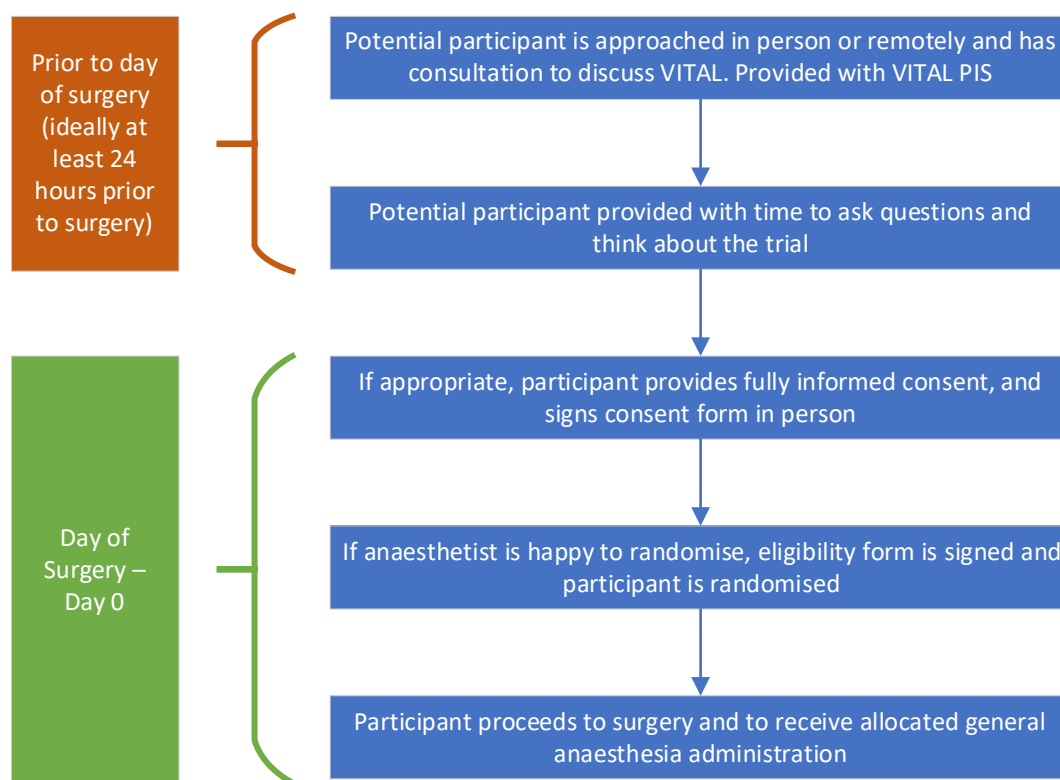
Prior to day of surgery (ideally at least 24 hours prior to surgery)

Potential participant is approached in person or remotely and has consultation to discuss VITAL. Provided with VITAL PIS

Potential participant provided with time to ask questions and think about the trial

Day of Surgery – Day 0

If appropriate, participant provides fully informed consent, and signs consent form in person

If anaesthetist is happy to randomise, eligibility form is signed and participant is randomised

Participant proceeds to surgery and to receive allocated general anaesthesia administration